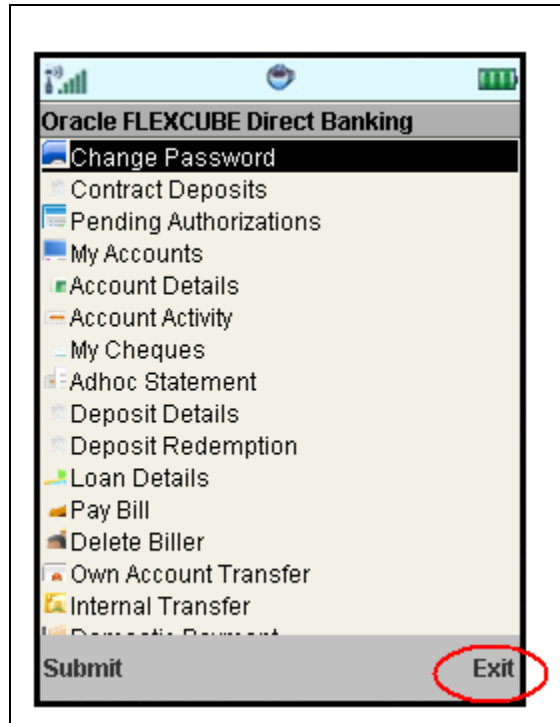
Oracle FLEXCUBE Direct Banking

Change Password
Contract Deposits
Pending Authorizations
My Accounts
Account Details
Account Activity
My Cheques
Adhoc Statement
Deposit Details
Deposit Redemption
Loan Details
Pay Bill
Delete Biller
Own Account Transfer
Internal Transfer
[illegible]

Submit
Exit